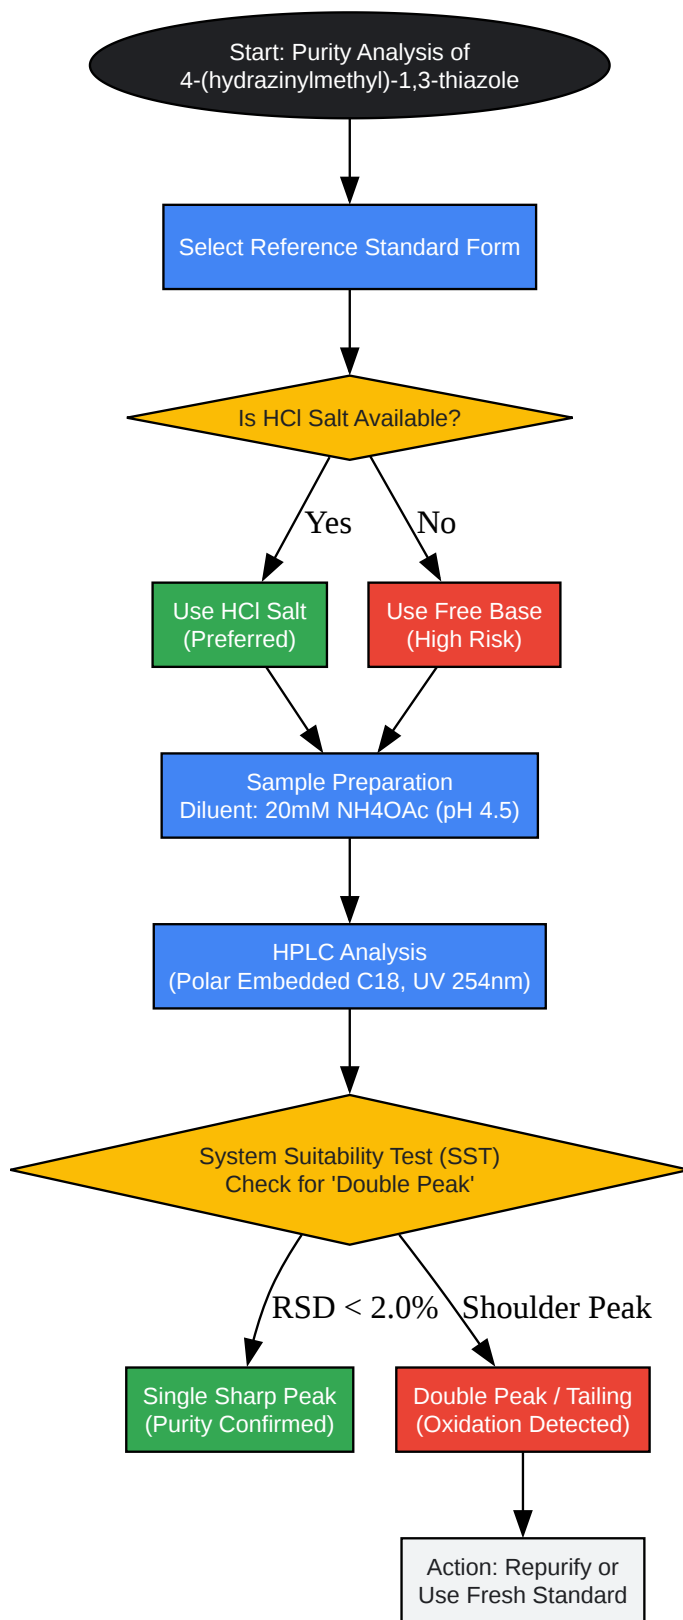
Start: Purity Analysis of 4-(hydrazinylmethyl)-1,3-thiazole

Select Reference Standard Form

Is HCl Salt Available?

Yes

No

Use HCl Salt (Preferred)

Use Free Base (High Risk)

Sample Preparation
Diluent: 20mM NH4OAc (pH 4.5)

HPLC Analysis
(Polar Embedded C18, UV 254nm)

System Suitability Test (SST)
Check for 'Double Peak'

RSD < 2.0%

Shoulder Peak

Single Sharp Peak (Purity Confirmed)

Double Peak / Tailing (Oxidation Detected)

Action: Repurify or Use Fresh Standard